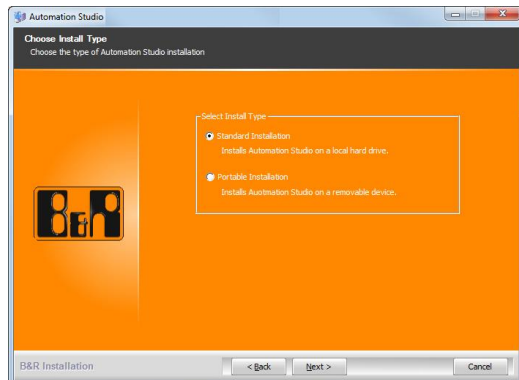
Automation Studio

Choose Install Type
Choose the type of Automation Studio installation

Select Install Type

Standard Installation
Installs Automation Studio on a local hard drive.

Portable Installation
Installs Austmation Studio on a removable device.

B&R

B&R Installation

< Back

Next >

Cancel